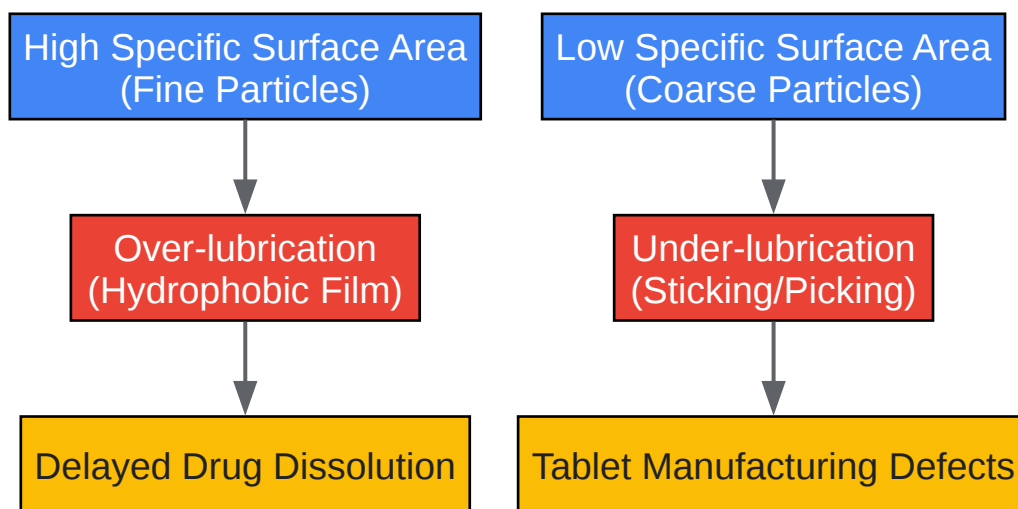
High Specific Surface Area
(Fine Particles)

Over-lubrication
(Hydrophobic Film)

Delayed Drug Dissolution

Low Specific Surface Area
(Coarse Particles)

Under-lubrication
(Sticking/Picking)

Tablet Manufacturing Defects